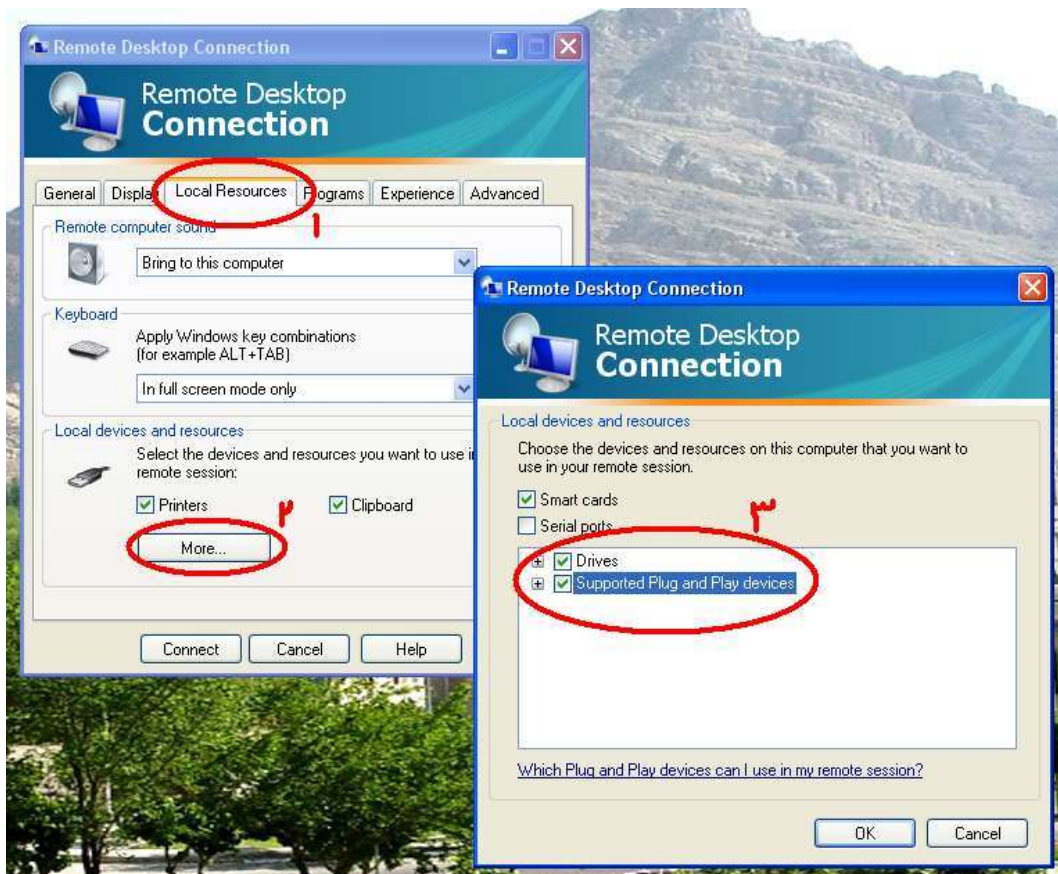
Remote Desktop Connection

Remote Desktop
Connection

General | Displa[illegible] | Local Resources | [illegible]ograms | Experience | Advanced

۱

Remote computer sound

Bring to this computer

Keyboard

Apply Windows key combinations (for example ALT+TAB)

In full screen mode only

Local devices and resources

Select the devices and resources you want to use i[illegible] remote session:

Printers

Clipboard

۲

More...

Connect

Cancel

Help

Remote Desktop Connection

Remote Desktop
Connection

Local devices and resources

Choose the devices and resources on this computer that you want to use in your remote session.

Smart cards

Serial ports

۳

Drives

Supported Plug and Play devices

Which Plug and Play devices can I use in my remote session?

OK

Cancel